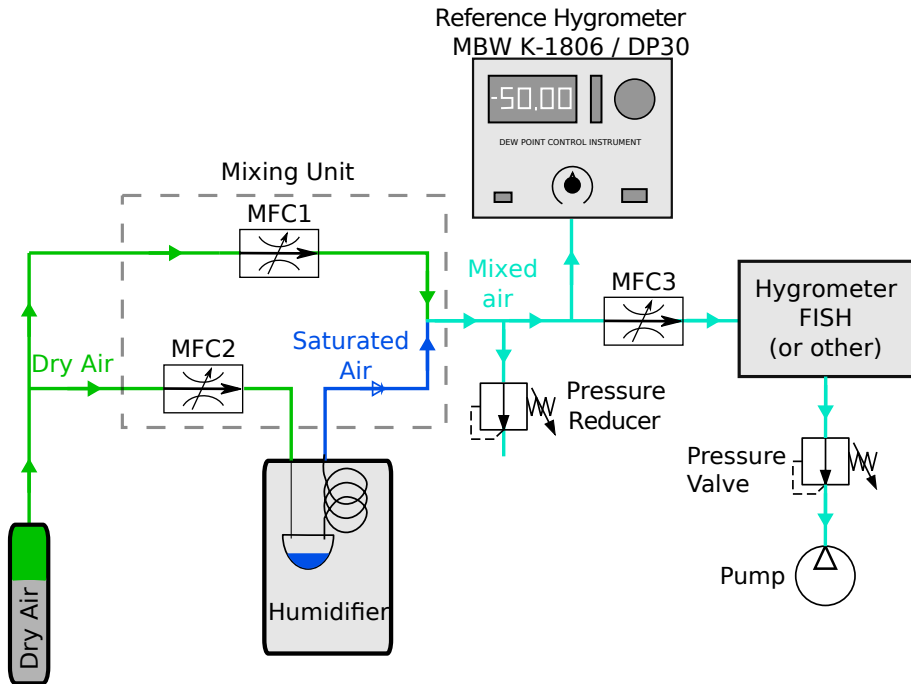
Reference Hygrometer
MBW K-1806 / DP30

-50,00

DEW POINT CONTROL INSTRUMENT

Mixing Unit

MFC1

Mixed air

MFC3

Hygrometer FISH (or other)

Dry Air

MFC2

Saturated Air

Pressure Reducer

Pressure Valve

Pump

Humidifier

Dry Air